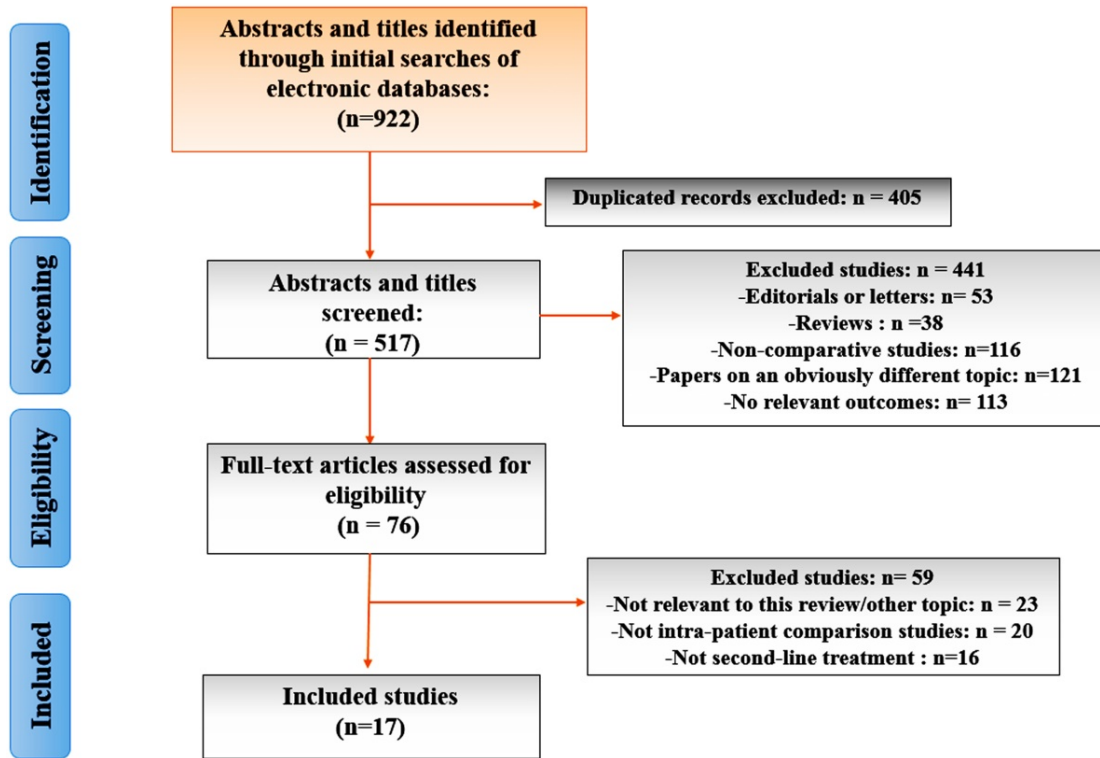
Identification

Abstracts and titles identified through initial searches of electronic databases: (n=922)

Duplicated records excluded: n = 405

Screening

Abstracts and titles screened: (n = 517)

Excluded studies: n = 441
-Editorials or letters: n= 53
-Reviews : n =38
-Non-comparative studies: n=116
-Papers on an obviously different topic: n=121
-No relevant outcomes: n= 113

Eligibility

Full-text articles assessed for eligibility (n = 76)

Excluded studies: n= 59
-Not relevant to this review/other topic: n = 23
-Not intra-patient comparison studies: n = 20
-Not second-line treatment : n=16

Included

Included studies (n=17)